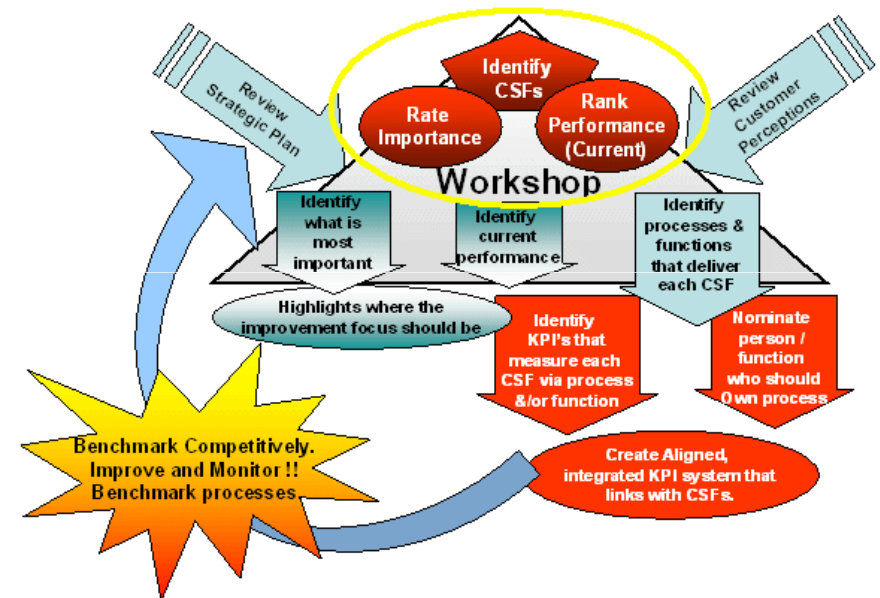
Review Strategic Plan

Identify CSFs

Rate Importance

Rank Performance (Current)

Review Customer Perceptions

Workshop

Identify what is most important

Identify current performance

Identify processes & functions that deliver each CSF

Highlights where the improvement focus should be

Identify KPI's that measure each CSF via process &/or function

Nominate person / function who should Own process

Benchmark Competitively. Improve and Monitor !! Benchmark processes

Create Aligned, integrated KPI system that links with CSFs.